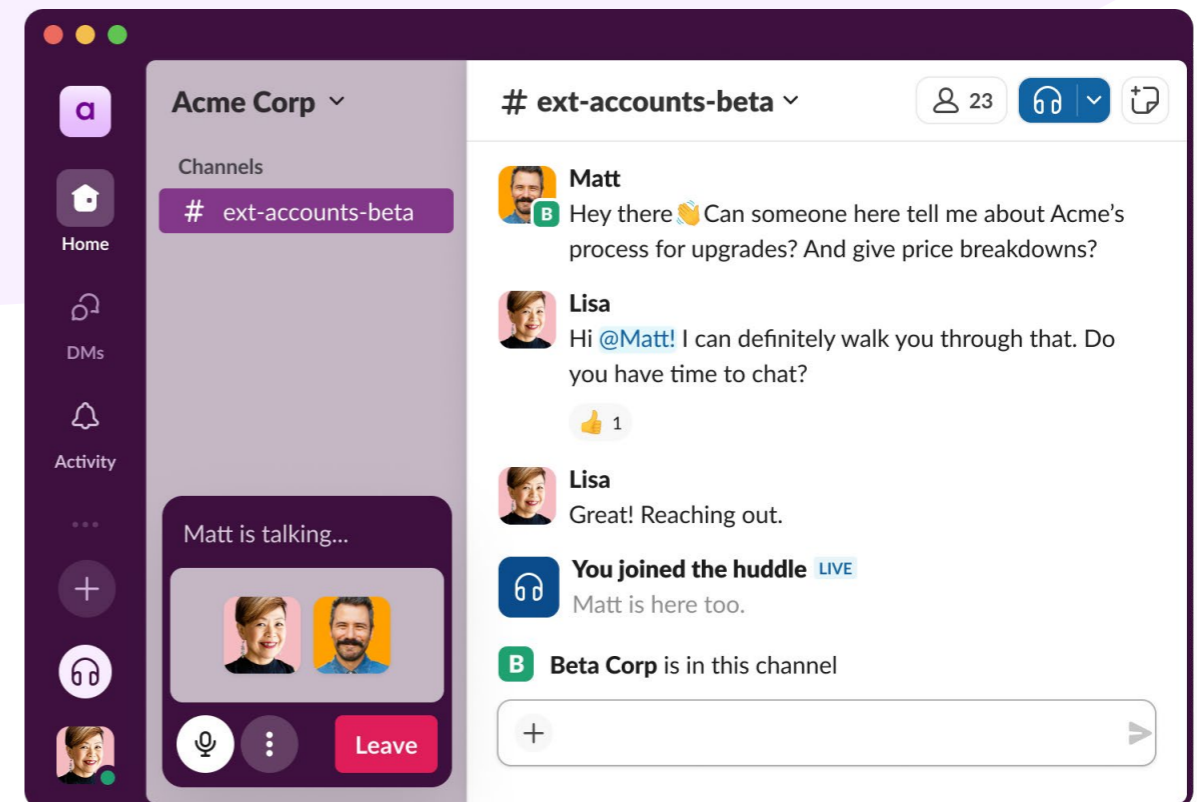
a

Home

DMs

Activity

Acme Corp

Channels

# ext-accounts-beta

Matt is talking...

Leave

# ext-accounts-beta

23

B

Matt
Hey there👋Can someone here tell me about Acme's process for upgrades? And give price breakdowns?

Lisa
Hi @Matt! I can definitely walk you through that. Do you have time to chat?

👍 1

Lisa
Great! Reaching out.

You joined the huddle LIVE
Matt is here too.

B Beta Corp is in this channel